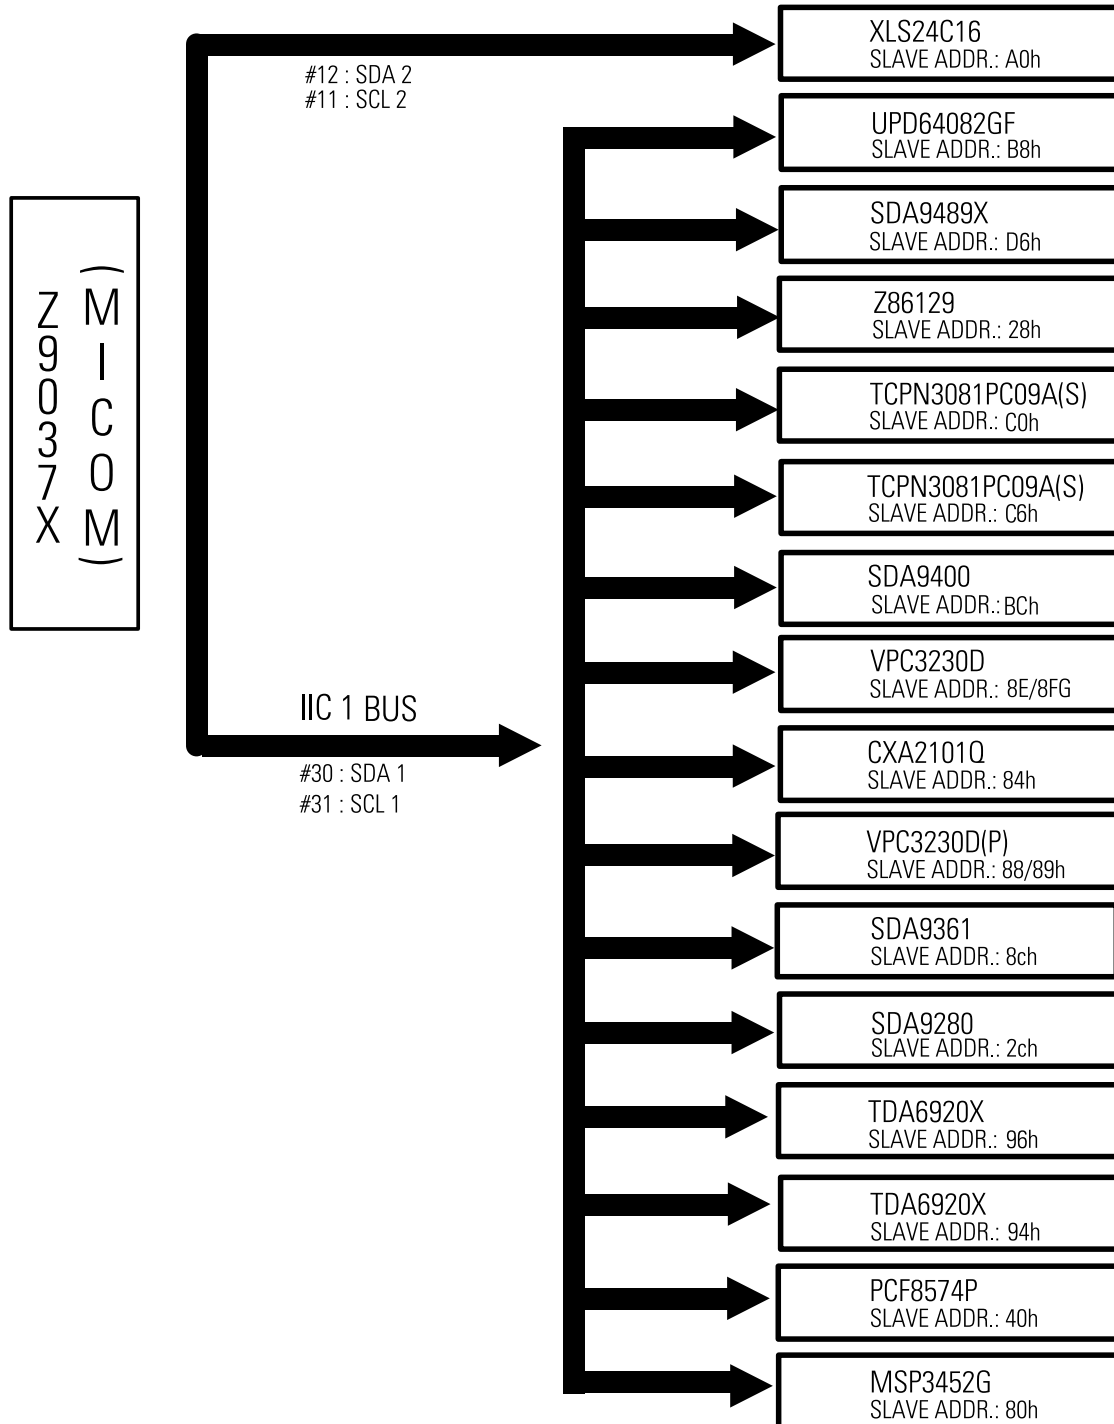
Z9037X (MICOM)

#12 : SDA 2
#11 : SCL 2

IIC 1 BUS

#30 : SDA 1
#31 : SCL 1

XLS24C16
SLAVE ADDR.: A0h

UPD64082GF
SLAVE ADDR.: B8h

SDA9489X
SLAVE ADDR.: D6h

Z86129
SLAVE ADDR.: 28h

TCPN3081PC09A(S)
SLAVE ADDR.: C0h

TCPN3081PC09A(S)
SLAVE ADDR.: C6h

SDA9400
SLAVE ADDR.: BCh

VPC3230D
SLAVE ADDR.: 8E/8FG

CXA2101Q
SLAVE ADDR.: 84h

VPC3230D(P)
SLAVE ADDR.: 88/89h

SDA9361
SLAVE ADDR.: 8ch

SDA9280
SLAVE ADDR.: 2ch

TDA6920X
SLAVE ADDR.: 96h

TDA6920X
SLAVE ADDR.: 94h

PCF8574P
SLAVE ADDR.: 40h

MSP3452G
SLAVE ADDR.: 80h